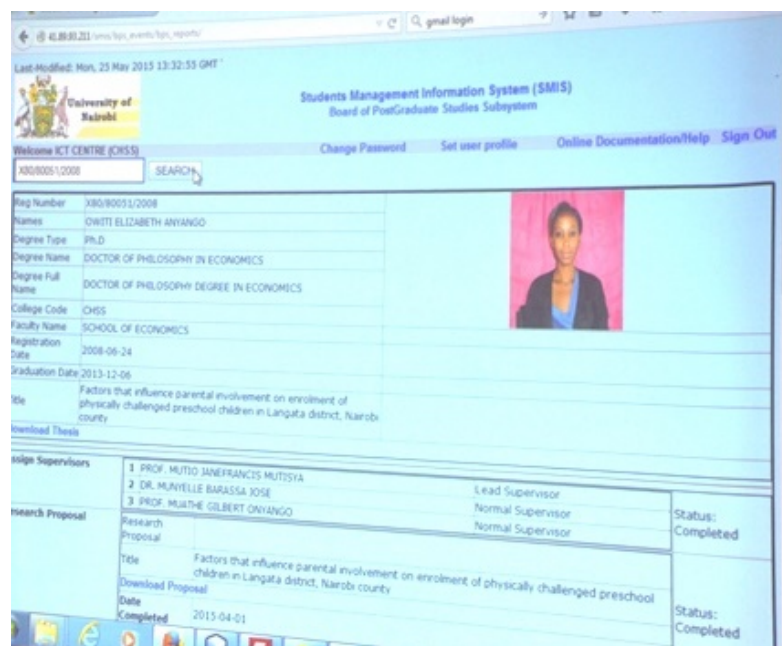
41.89.83.211/smis/bps_events/bps_reports/

gmail login

Last-Modified: Mon, 25 May 2015 13:32:53 GMT

University of Nairobi

Students Management Information System (SMIS)
Board of PostGraduate Studies Subsystem

Welcome ICT CENTRE (CHSS)
Change Password
Set user profile
Online Documentation/Help
Sign Out

X80/80051/2008
SEARCH

| | |
|---|---|
| Reg Number | X80/80051/2008 |
| Names | OWITI ELIZABETH ANYANGO |
| Degree Type | Ph.D |
| Degree Name | DOCTOR OF PHILOSOPHY IN ECONOMICS |
| Degree Full Name | DOCTOR OF PHILOSOPHY DEGREE IN ECONOMICS |
| College Code | CHSS |
| Faculty Name | SCHOOL OF ECONOMICS |
| Registration Date | 2008-06-24 |
| Graduation Date | 2013-12-06 |
| Title | Factors that influence parental involvement on enrolment of physically challenged preschool children in Langata district, Nairobi county |

Download Thesis

ssign Supervisors
1 PROF. MUTIO JANEFRANCIS MUTISYA
2 DR. MUNYELLE BARASSA JOSE — Lead Supervisor
3 PROF. MUATHE GILBERT ONYANGO — Normal Supervisor
Normal Supervisor

esearch Proposal
Research Proposal
Status: Completed
Title — Factors that influence parental involvement on enrolment of physically challenged preschool children in Langata district, Nairobi county
Download Proposal
Date Completed — 2015-04-01
Status: Completed